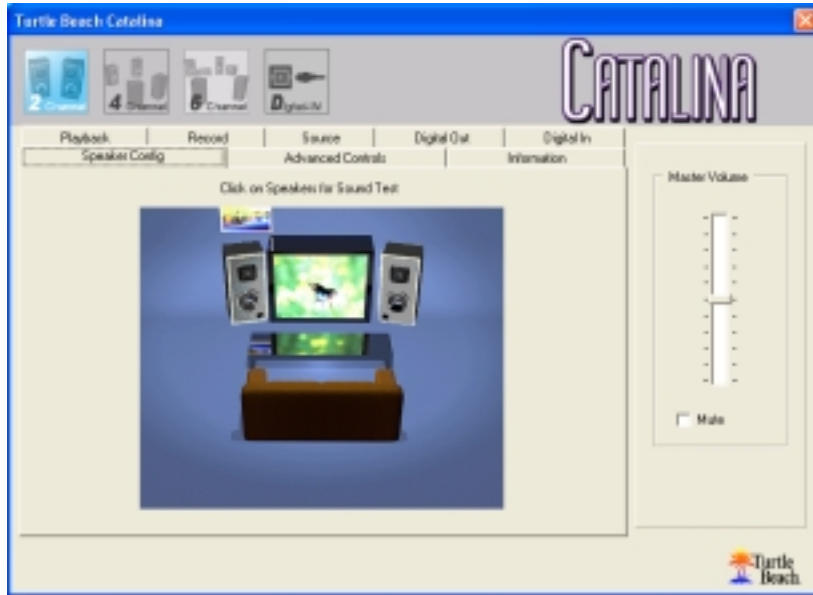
Turtle Beach Catalina

2 Channel
4 Channel
6 Channel
Digital

CATALINA

Playback
Record
Source
Digital Out
Digital In
Speaker Config
Advanced Controls
Information

Click on Speakers for Sound Test

Master Volume

Mute

Turtle Beach